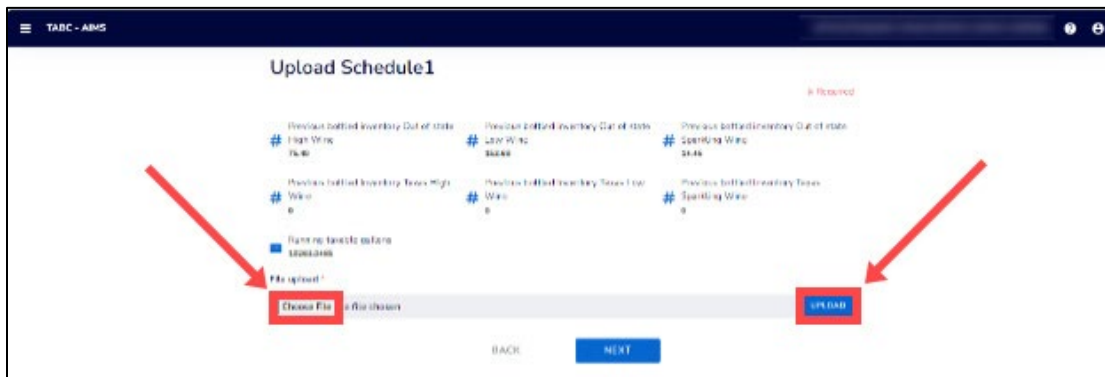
TABC - AIMS

Upload Schedule1

* Required

Previous bottled inventory Out of state High Wine
76.48

Previous bottled inventory Out of state Low Wine
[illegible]

Previous bottled inventory Out of state Sparkling Wine
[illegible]

Previous bottled inventory Texas High Wine
0

Previous bottled inventory Texas Low Wine
0

Previous bottled inventory Texas Sparkling Wine
0

Running taxable gallons
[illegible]

File upload *

Choose File No file chosen

UPLOAD

BACK

NEXT